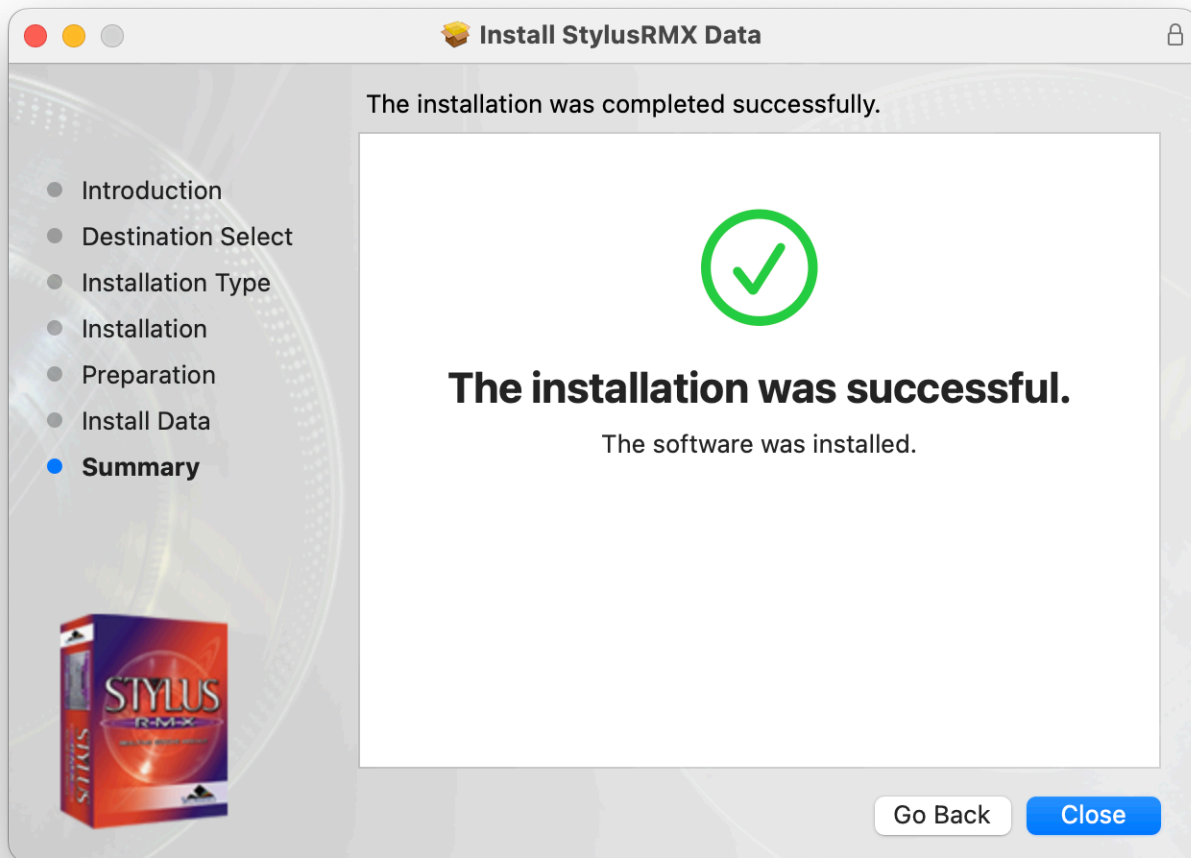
Install StylusRMX Data

The installation was completed successfully.

Introduction
Destination Select
Installation Type
Installation
Preparation
Install Data
Summary

The installation was successful.

The software was installed.

STYLUS
R-M-X
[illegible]
STYLUS

Go Back
Close